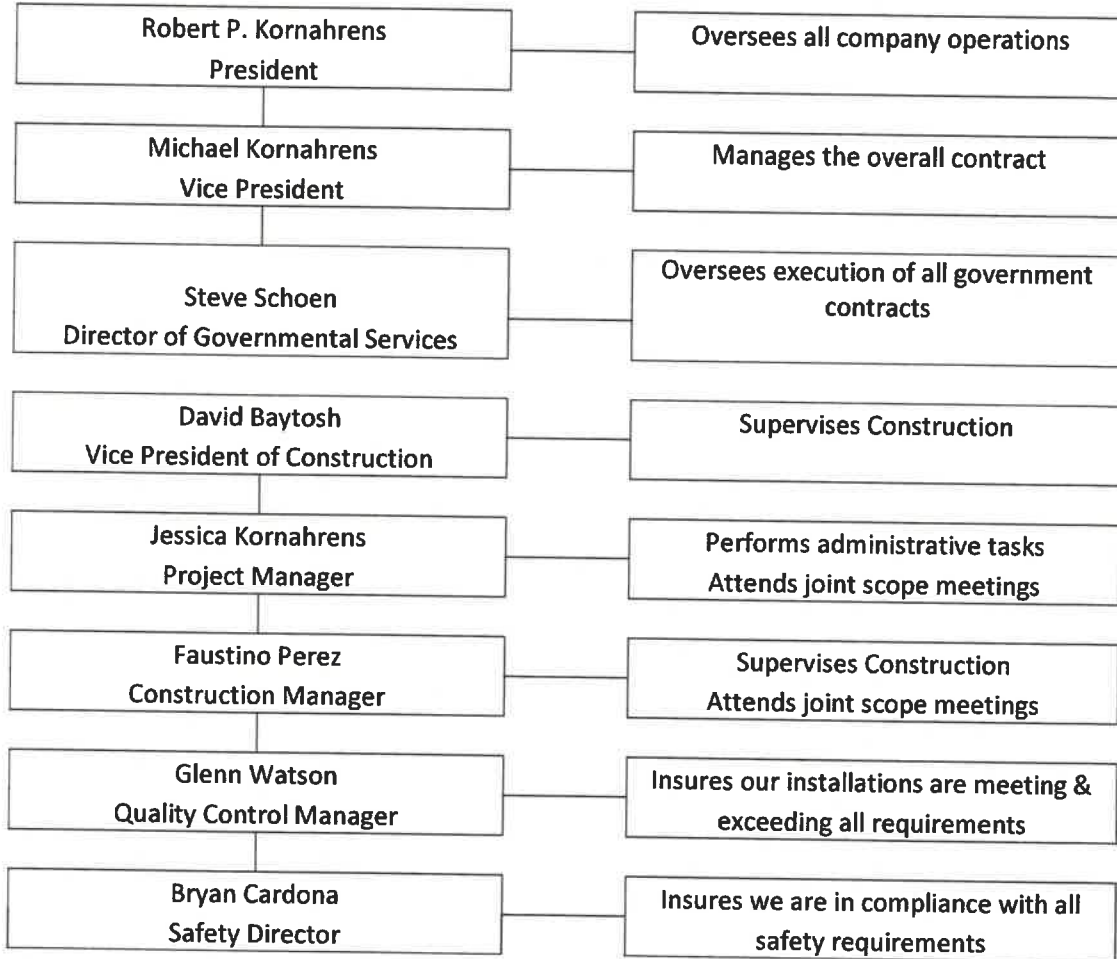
Robert P. Kornahrens
President

Oversees all company operations

Michael Kornahrens
Vice President

Manages the overall contract

Steve Schoen
Director of Governmental Services

Oversees execution of all government contracts

David Baytosh
Vice President of Construction

Supervises Construction

Jessica Kornahrens
Project Manager

Performs administrative tasks
Attends joint scope meetings

Faustino Perez
Construction Manager

Supervises Construction
Attends joint scope meetings

Glenn Watson
Quality Control Manager

Insures our installations are meeting & exceeding all requirements

Bryan Cardona
Safety Director

Insures we are in compliance with all safety requirements